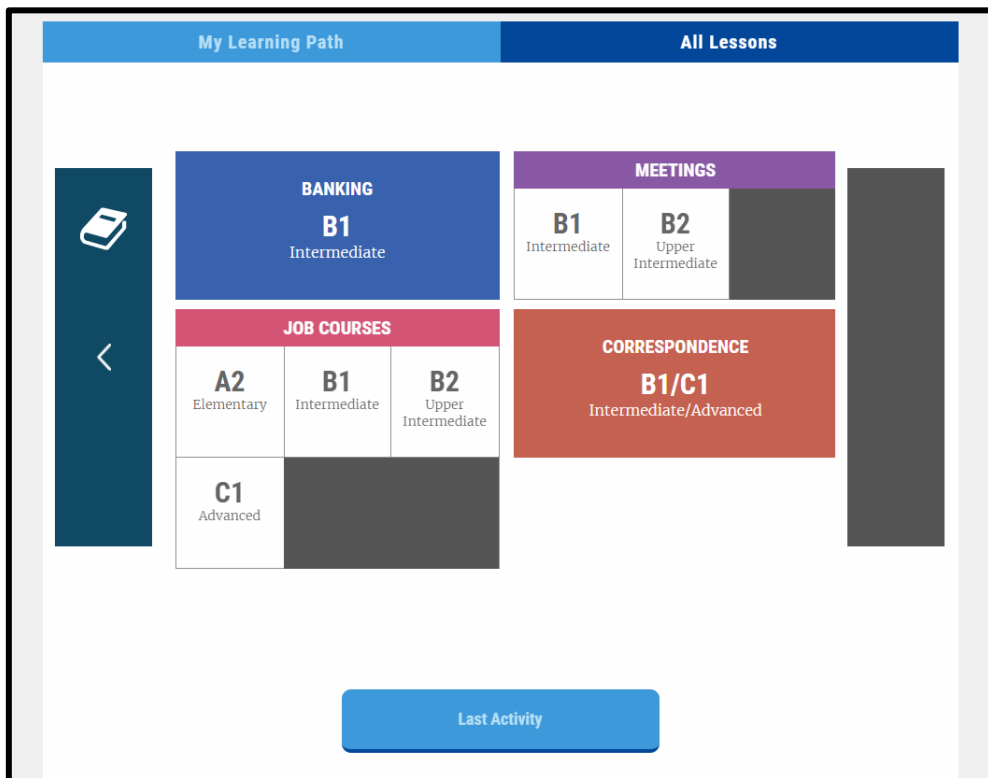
My Learning Path
All Lessons

BANKING
B1
Intermediate

MEETINGS
B1
Intermediate
B2
Upper Intermediate

JOB COURSES
A2
Elementary
B1
Intermediate
B2
Upper Intermediate
C1
Advanced

CORRESPONDENCE
B1/C1
Intermediate/Advanced

Last Activity